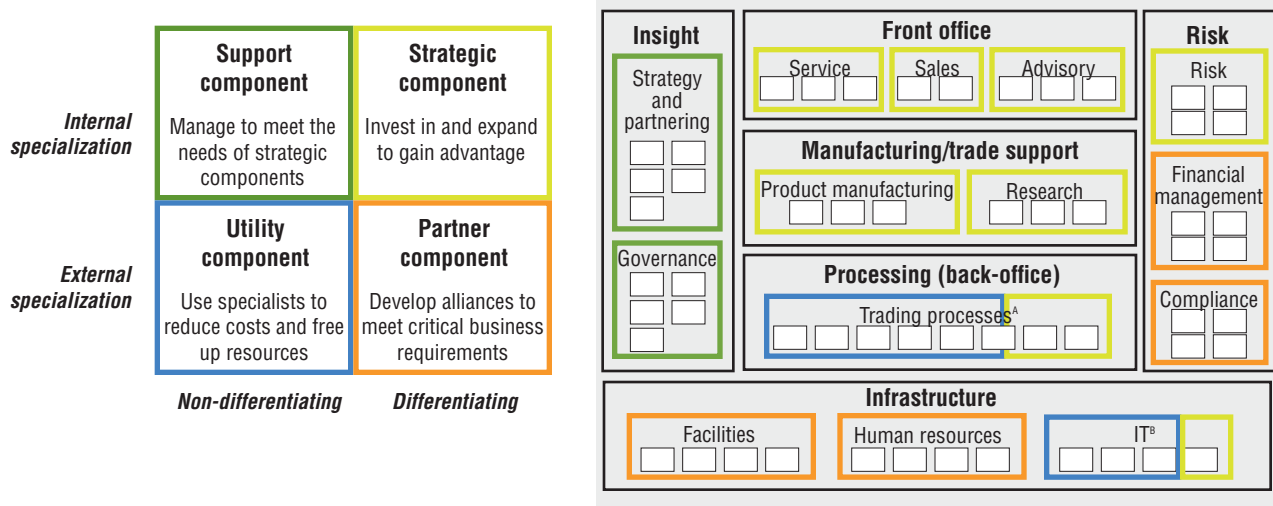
Internal specialization

External specialization

Support component
Manage to meet the needs of strategic components

Strategic component
Invest in and expand to gain advantage

Utility component
Use specialists to reduce costs and free up resources

Partner component
Develop alliances to meet critical business requirements

Non-differentiating

Differentiating

Insight

Strategy and partnering

Governance

Front office

Service

Sales

Advisory

Manufacturing/trade support

Product manufacturing

Research

Processing (back-office)

Trading processes$^{A}$

Risk

Risk

Financial management

Compliance

Infrastructure

Facilities

Human resources

IT$^{B}$